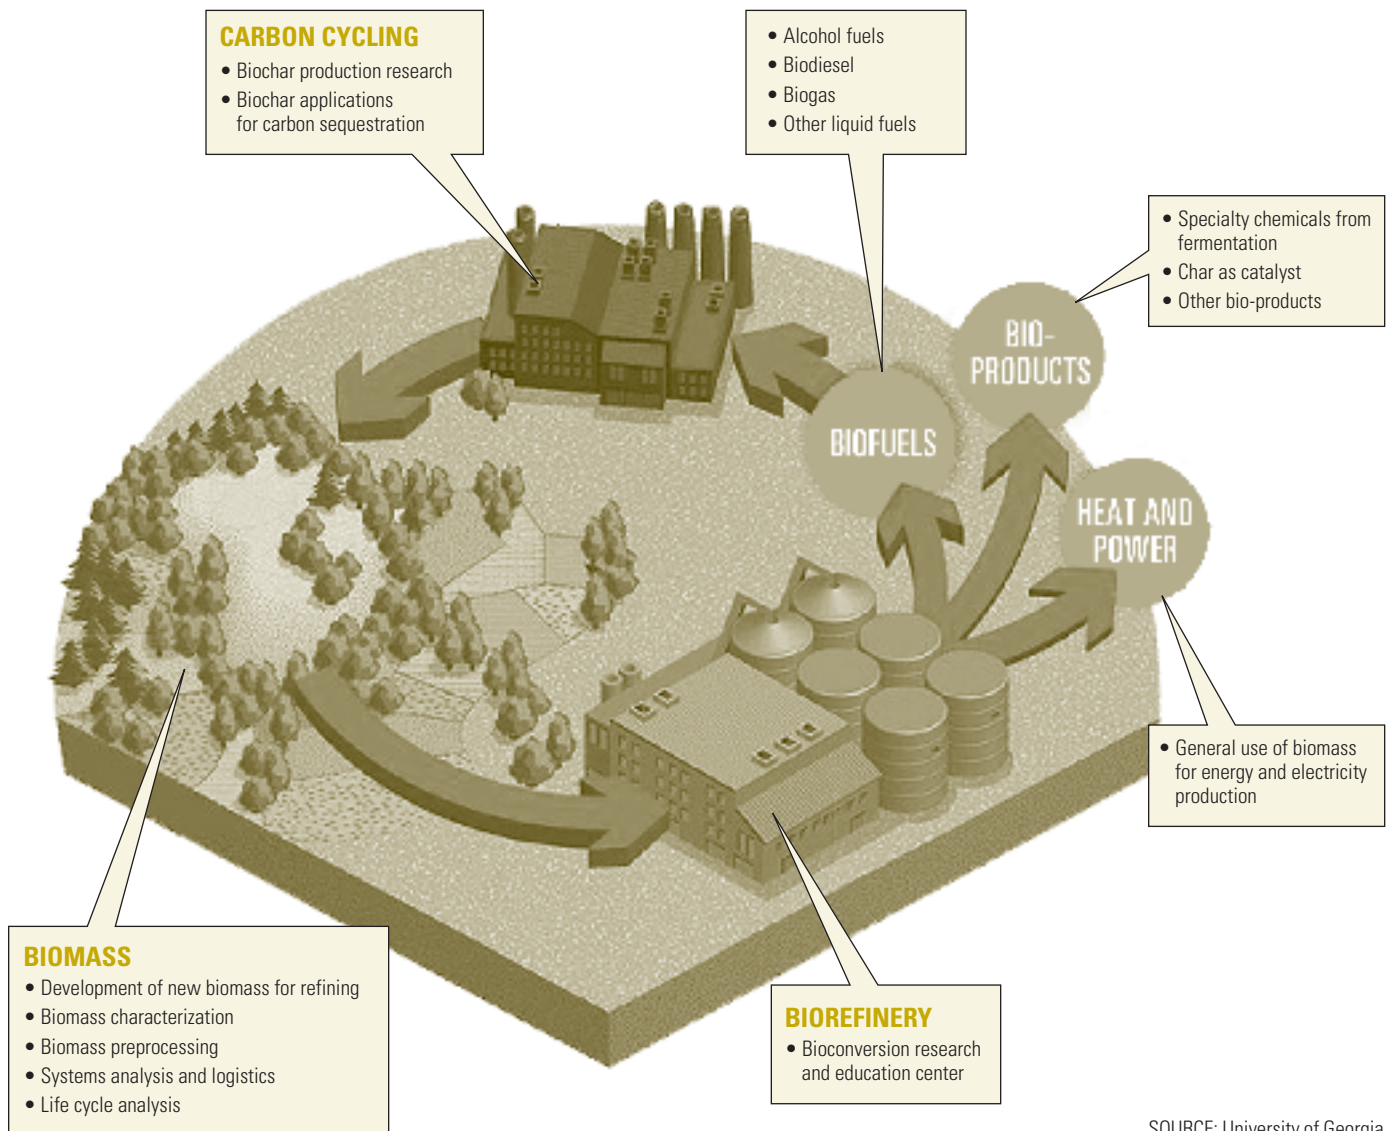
CARBON CYCLING
• Biochar production research
• Biochar applications for carbon sequestration

• Alcohol fuels
• Biodiesel
• Biogas
• Other liquid fuels

• Specialty chemicals from fermentation
• Char as catalyst
• Other bio-products

BIO-PRODUCTS

BIOFUELS

HEAT AND POWER

• General use of biomass for energy and electricity production

BIOMASS
• Development of new biomass for refining
• Biomass characterization
• Biomass preprocessing
• Systems analysis and logistics
• Life cycle analysis

BIOREFINERY
• Bioconversion research and education center

SOURCE: University of Georgia